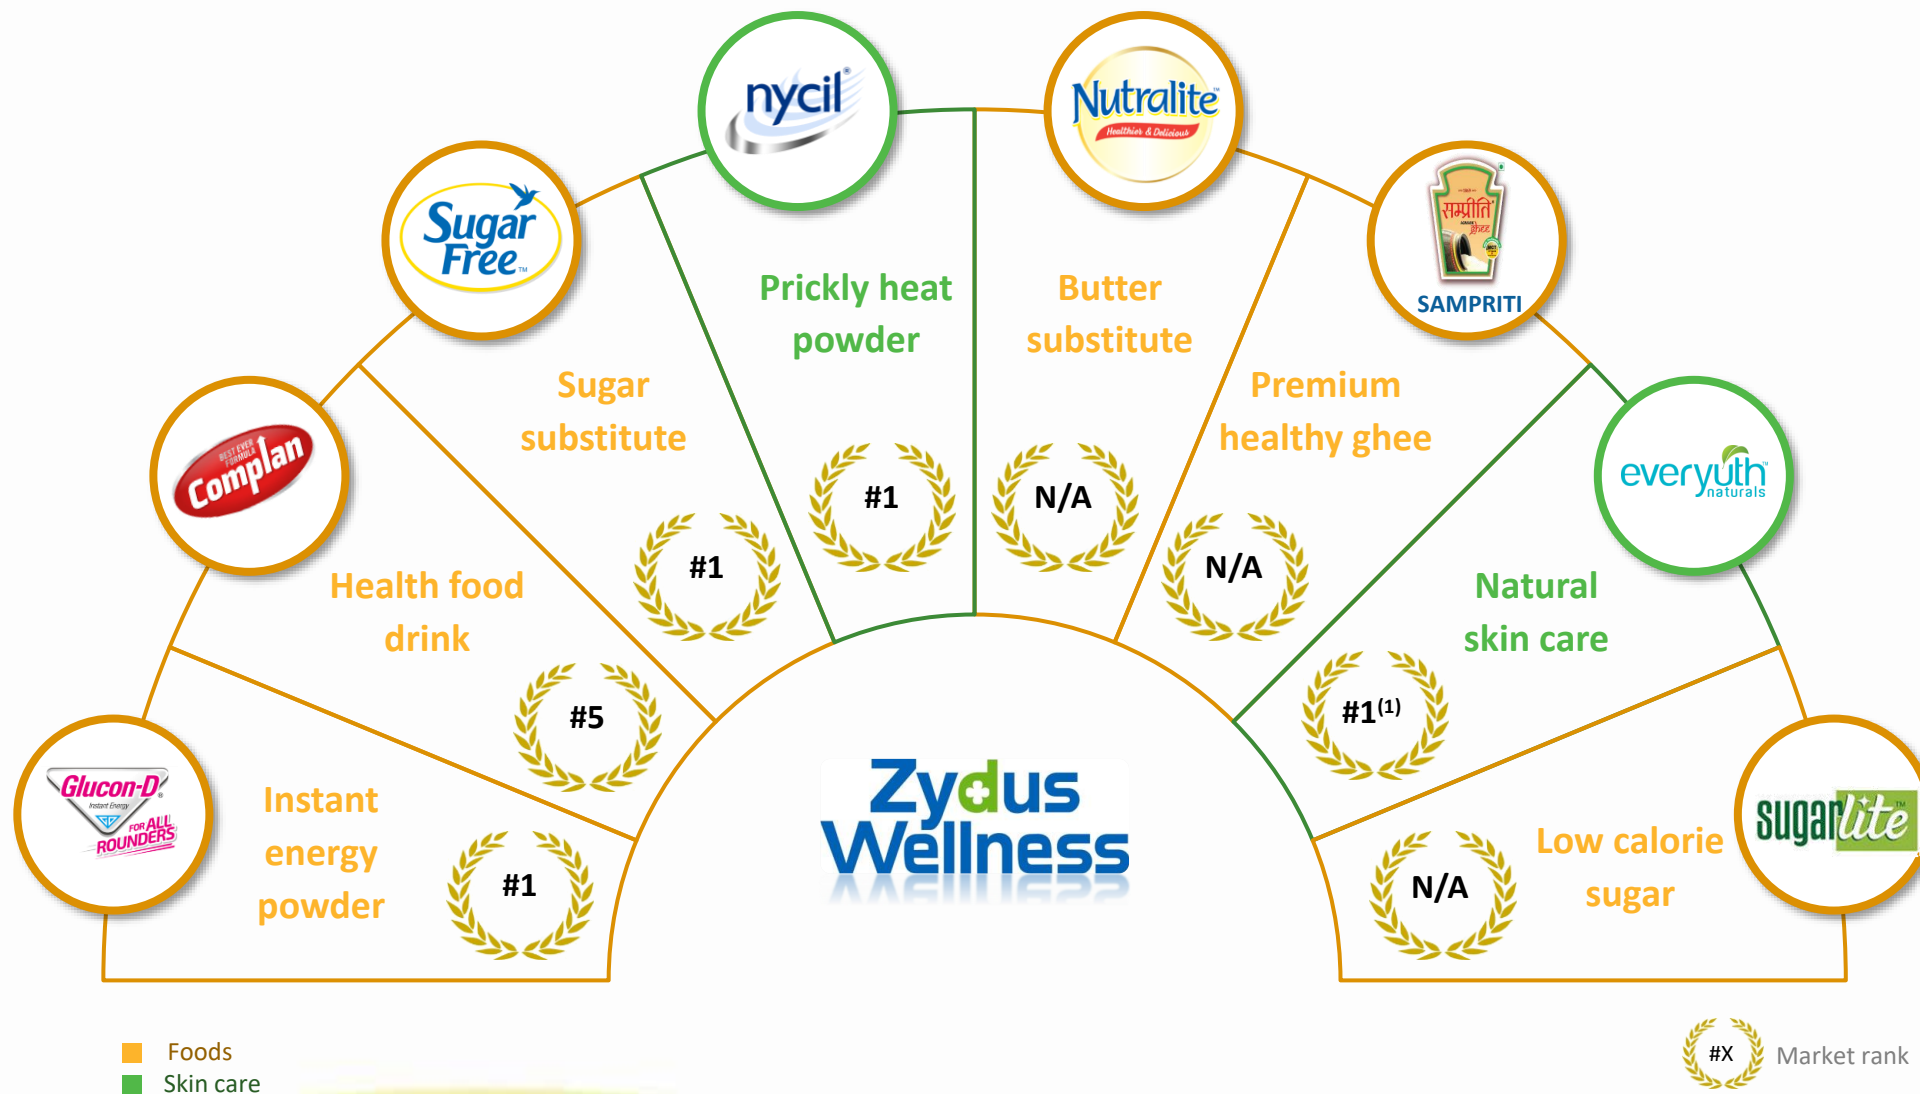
Glucon-D
Instant Energy
FOR ALL ROUNDERS

Instant energy powder

#1

Complan
BEST EVER FORMULA

Health food drink

#5

Sugar Free

Sugar substitute

#1

nycil

Prickly heat powder

#1

Nutralite
Healthier & Delicious

Butter substitute

N/A

सम्प्रीति ghee
SAMPRITI

Premium healthy ghee

N/A

everyuth naturals

Natural skin care

#1$^{(1)}$

sugarlite

Low calorie sugar

N/A

Zydus Wellness

Foods
Skin care

#X Market rank